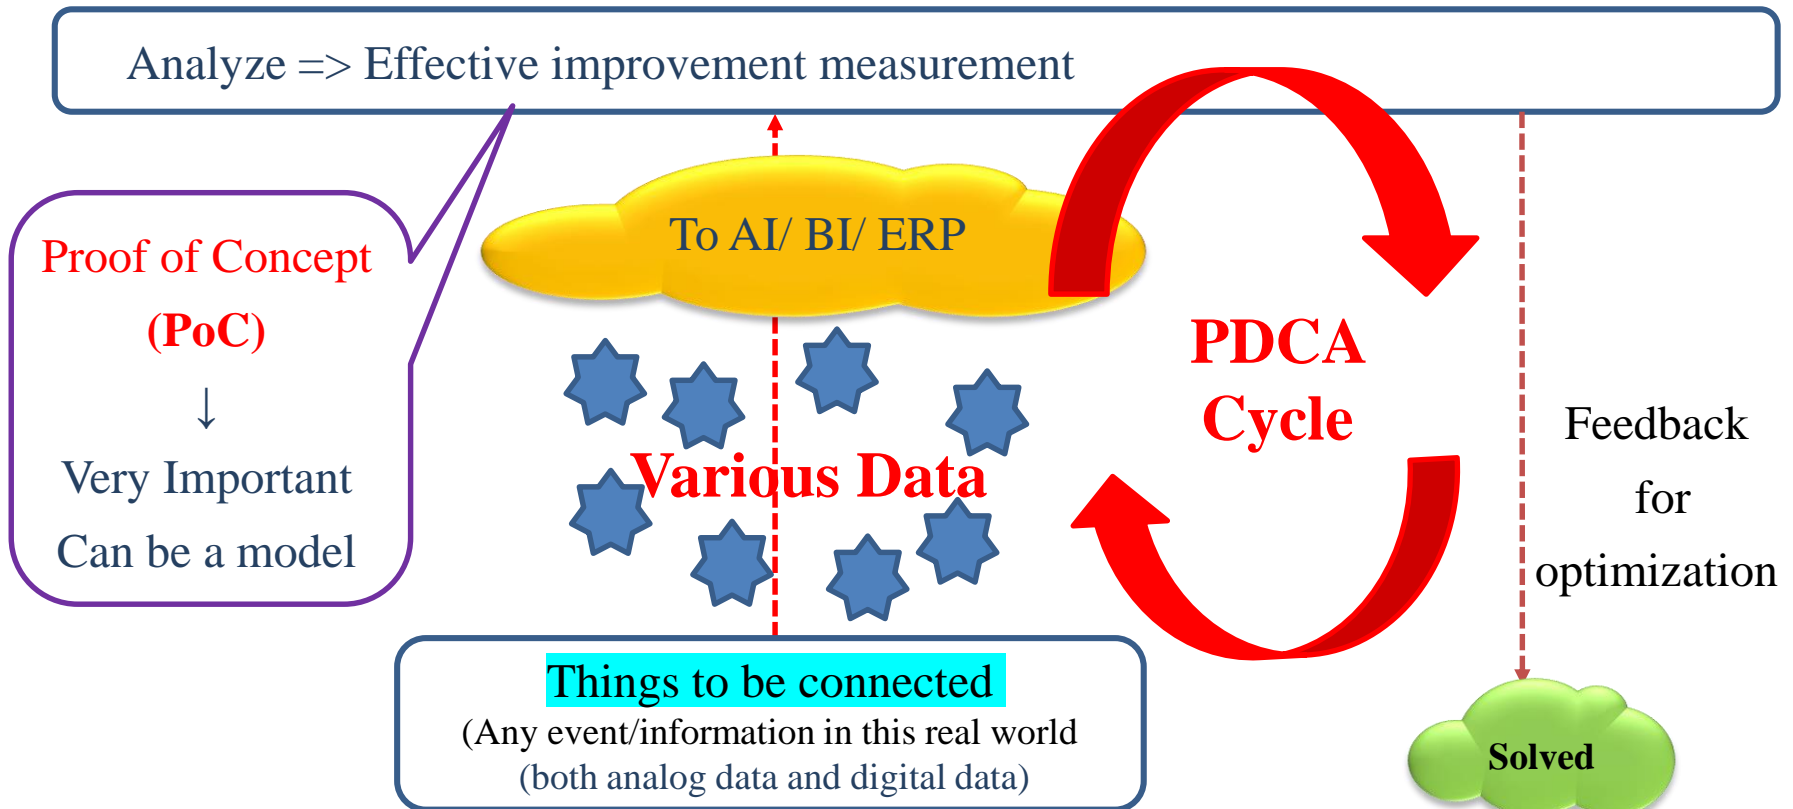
Analyze => Effective improvement measurement

Proof of Concept

(PoC)

↓

Very Important

Can be a model

To AI/ BI/ ERP

Various Data

PDCA Cycle

Feedback for optimization

Things to be connected

(Any event/information in this real world

(both analog data and digital data)

Solved